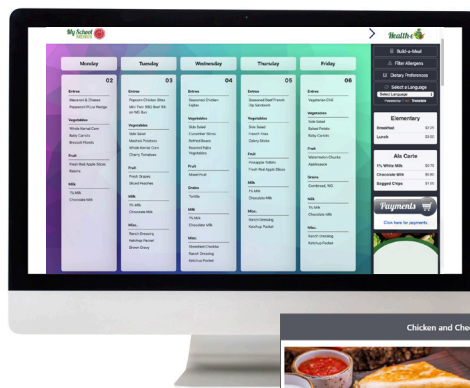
My School Menus

Health-e

| Monday | Tuesday | Wednesday | Thursday | Friday |
|---|---|---|---|---|
| 02 | 03 | 04 | 05 | 06 |
| Entree | Entree | Entree | Entree | Entree |
| Macaroni & Cheese | Popcorn Chicken Bites | Seasoned Chicken Fajitas | Seasoned Beef French Dip Sandwich | Vegetarian Chili |
| Vegetables | Vegetables | Vegetables | Vegetables | Vegetables |
| Whole Kernel Corn | Side Salad | Side Salad | Side Salad | Side Salad |
| Baby Carrots | Mashed Potatoes | Cucumber Slices | French Fries | Baked Potato |
| Broccoli Florets | Whole Kernel Corn | Refried Beans | Celery Sticks | Baby Carrots |
| Fruit | Cherry Tomatoes | Roasted Fajita Vegetables | Fruit | Fruit |
| Fresh Red Apple Slices | Fruit | Fruit | Pineapple Tidbits | Watermelon Chunks |
| Raisins | Fresh Grapes | Mixed Fruit | Fresh Red Apple Slices | Applesauce |
| Milk | Sliced Peaches | Grains | Milk | Grains |
| 1% Milk | Milk | Tortilla | 1% Milk | Cornbread, WG |
| Chocolate Milk | 1% milk | Milk | Chocolate Milk | Milk |
| | Chocolate Milk | 1% Milk | Misc. | 1% milk |
| | Misc. | Chocolate Milk | Ranch Dressing | Chocolate Milk |
| | Ranch Dressing | Misc. | Ketchup Packet | Misc. |
| | Ketchup Packet | Shredded Cheddar | | Ranch Dressing |
| | Brown Gravy | Ranch Dressing | | Ketchup Packet |
| | | Ketchup Packet | | |

Build-a-Meal
Filter Allergens
Dietary Preferences
Select a Language
Select Language
Powered by Google Translate

Elementary
| Breakfast | $2.25 |
|---|---|
| Lunch | $3.50 |

Ala Carte
| 1% White Milk | $0.75 |
|---|---|
| Chocolate Milk | $0.90 |
| Bagged Chips | $1.00 |

Payments
Click here for payments

Chicken and Che